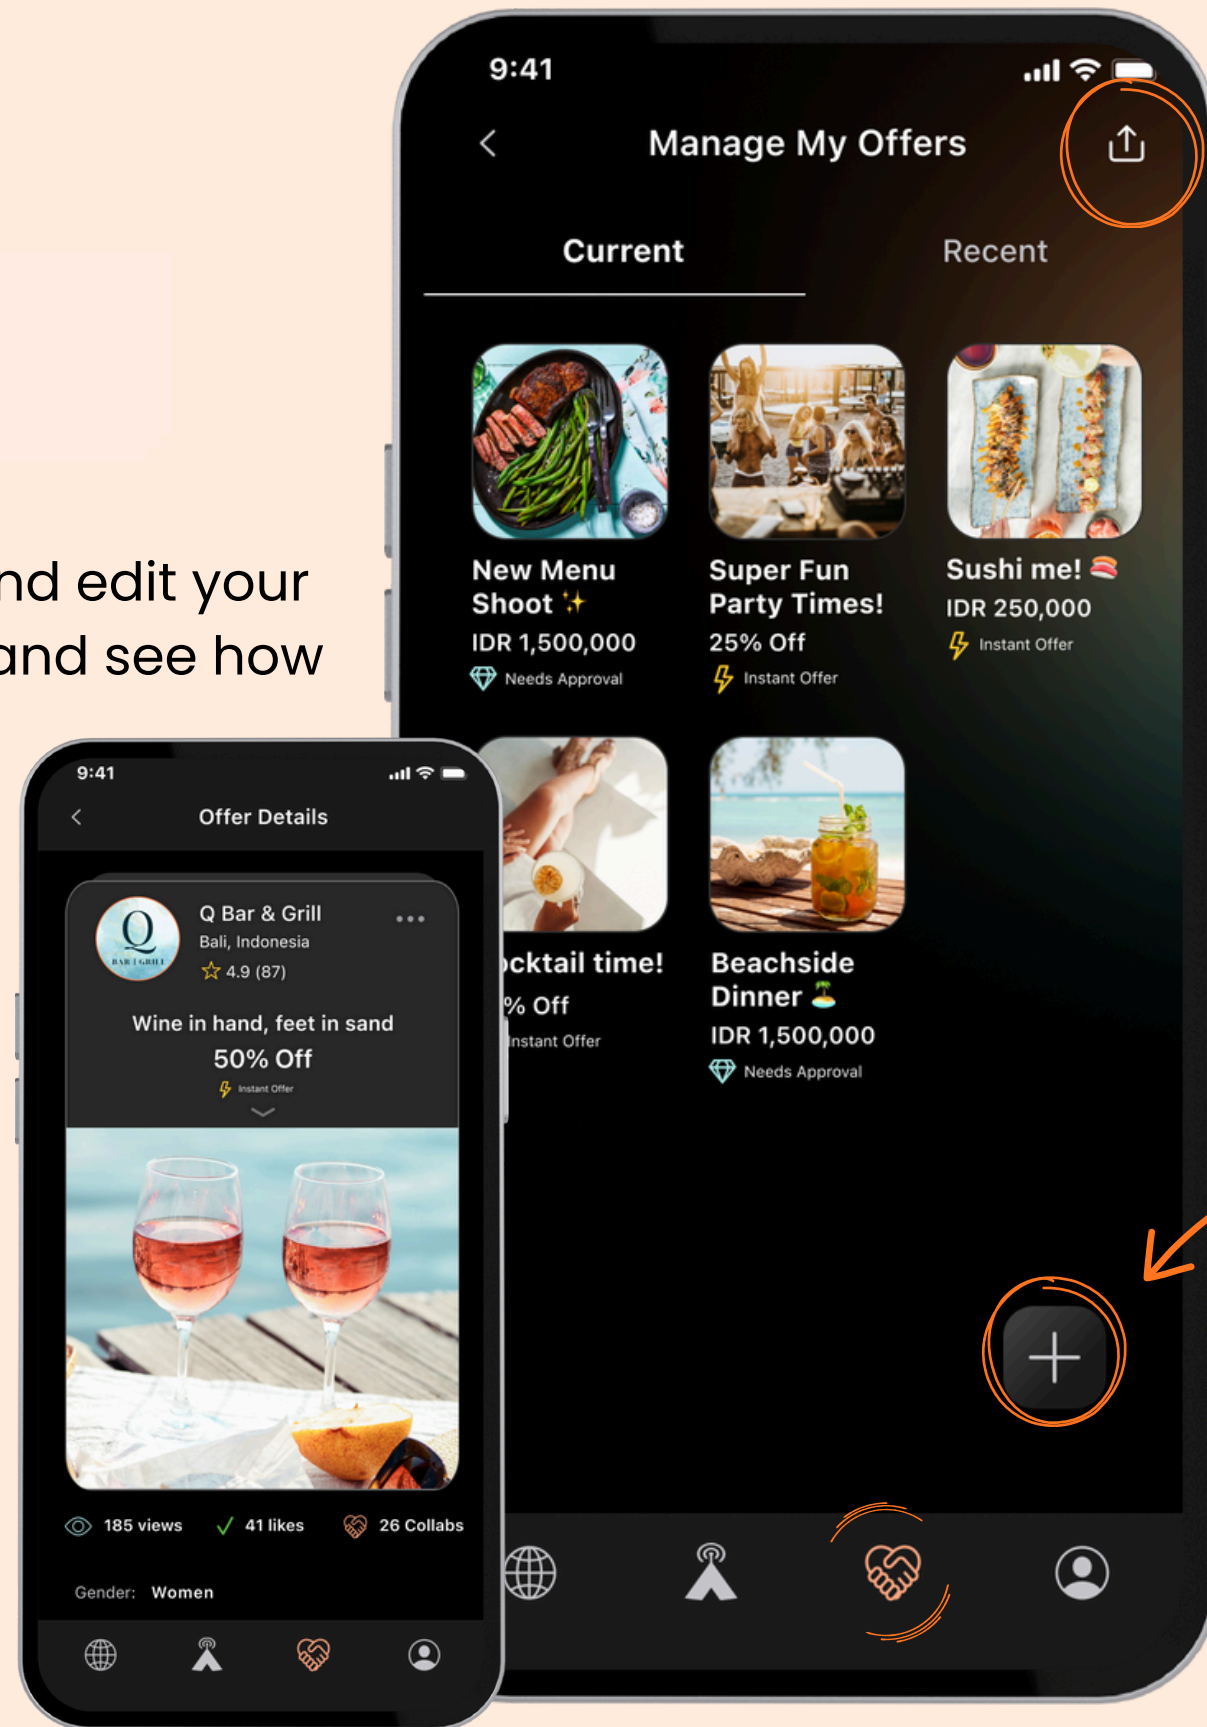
nd edit your
and see how

9:41

Manage My Offers

Current

Recent

New Menu Shoot ✨
IDR 1,500,000
Needs Approval

Super Fun Party Times!
25% Off
Instant Offer

Sushi me! 🍣
IDR 250,000
Instant Offer

ocktail time!
% Off
Instant Offer

Beachside Dinner 🏝
IDR 1,500,000
Needs Approval

9:41

Offer Details

Q Bar & Grill
Bali, Indonesia
4.9 (87)

Wine in hand, feet in sand
50% Off
Instant Offer

185 views
41 likes
26 Collabs

Gender: Women